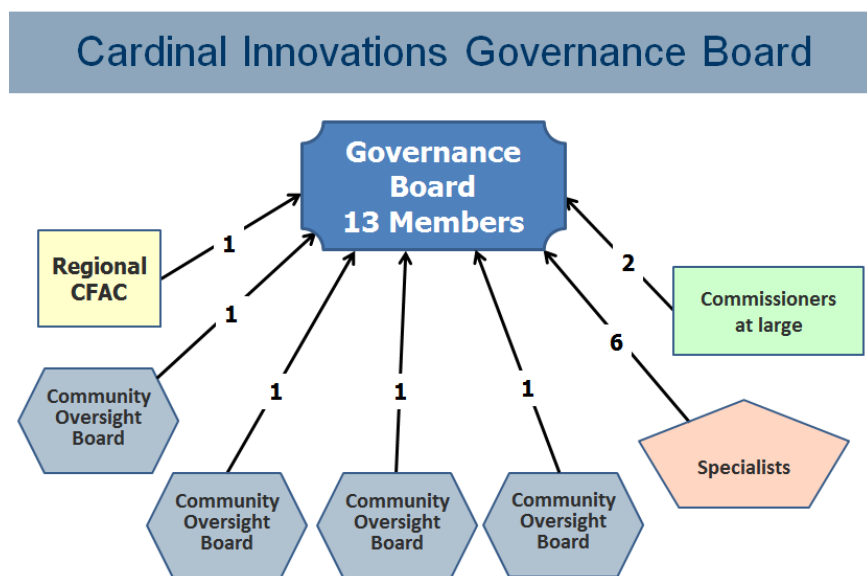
Cardinal Innovations Governance Board

Governance Board 13 Members

1

Regional CFAC

2

Commissioners at large

1

6

Community Oversight Board

1

1

1

Specialists

Community Oversight Board

Community Oversight Board

Community Oversight Board